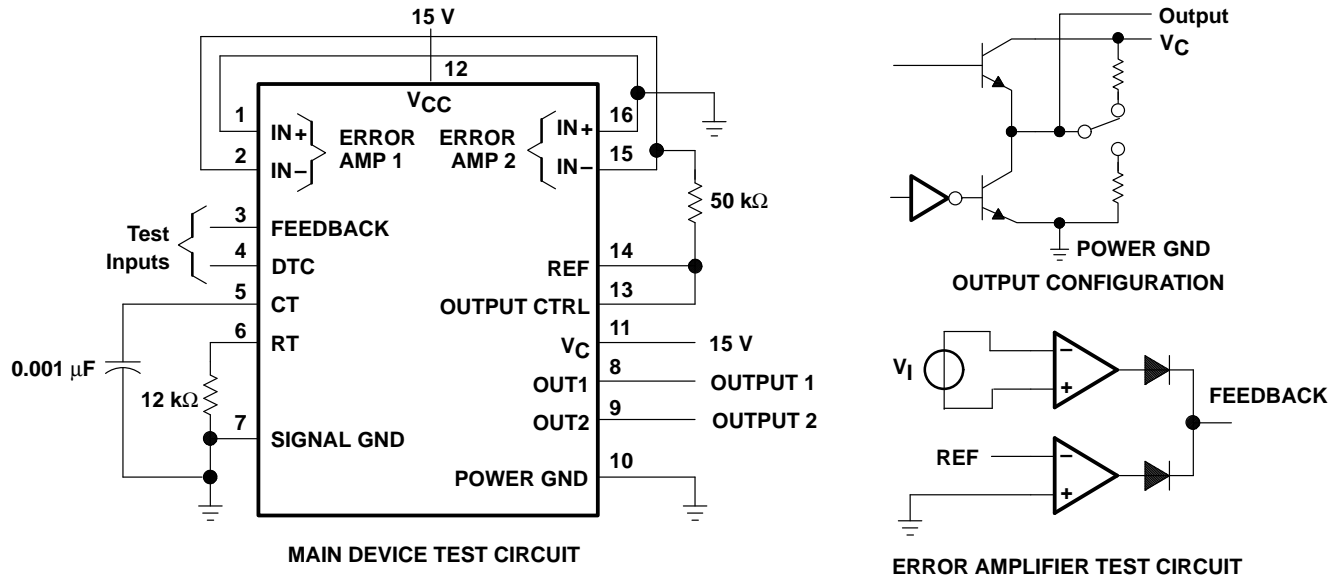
15 V
12
$V_{CC}$
1
IN+
IN−
2
ERROR AMP 1
ERROR AMP 2
IN+
IN−
16
15
50 kΩ
Test Inputs
3
FEEDBACK
4
DTC
5
CT
6
RT
7
SIGNAL GND
REF
14
OUTPUT CTRL
13
11
$V_C$
15 V
8
OUT1
OUTPUT 1
9
OUT2
OUTPUT 2
10
POWER GND
0.001 μF
12 kΩ
MAIN DEVICE TEST CIRCUIT

Output
$V_C$
POWER GND
OUTPUT CONFIGURATION

$V_I$
−
+
FEEDBACK
REF
−
+
ERROR AMPLIFIER TEST CIRCUIT